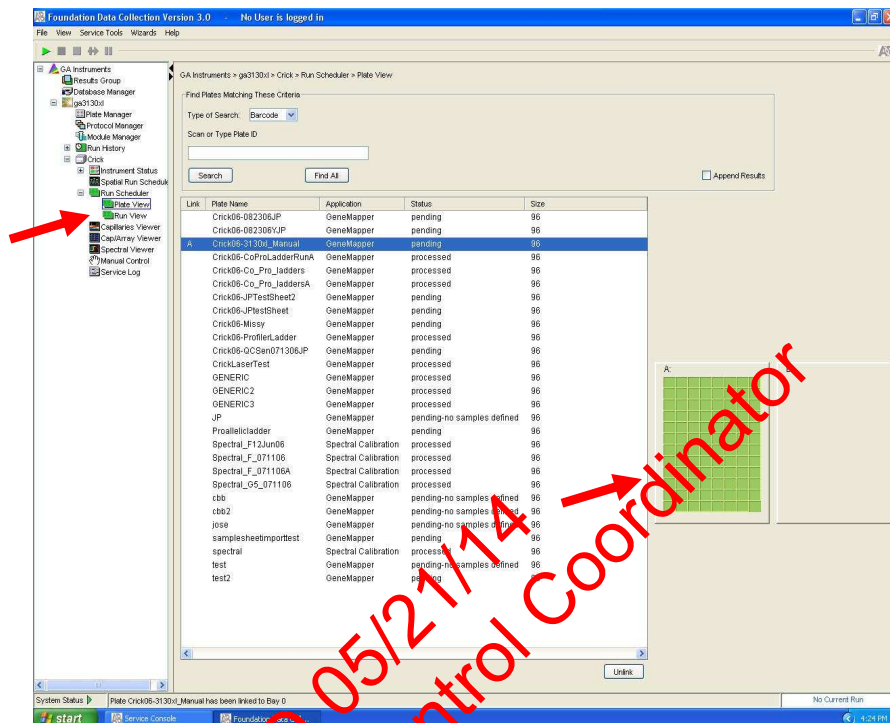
Foundation Data Collection Version 3.0 - No User is logged in

File View Service Tools Wizards Help

GA Instruments
Results Group
Database Manager
ga3130xl
Plate Manager
Protocol Manager
Module Manager
Run History
Crick
Instrument Status
Spatial Run Schedule
Run Scheduler
Plate View
Run View
Capillaries Viewer
Cap/Array Viewer
Spectral Viewer
Manual Control
Service Log

GA Instruments > ga3130xl > Crick > Run Scheduler > Plate View

Find Plates Matching These Criteria
Type of Search: Barcode
Scan or Type Plate ID

Search Find All Append Results

| Link | Plate Name | Application | Status | Size |
|---|---|---|---|---|
| | Crick06-082306JP | GeneMapper | pending | 96 |
| | Crick06-082306YJP | GeneMapper | pending | 96 |
| A | Crick06-3130xl_Manual | GeneMapper | pending | 96 |
| | Crick06-CoProLadderRunA | GeneMapper | processed | 96 |
| | Crick06-Co_Pro_ladders | GeneMapper | processed | 96 |
| | Crick06-Co_Pro_laddersA | GeneMapper | processed | 96 |
| | Crick06-JPTestSheet2 | GeneMapper | pending | 96 |
| | Crick06-JPtestSheet | GeneMapper | pending | 96 |
| | Crick06-Missy | GeneMapper | pending | 96 |
| | Crick06-ProfilerLadder | GeneMapper | processed | 96 |
| | Crick06-QCSen071306JP | GeneMapper | pending | 96 |
| | CrickLaserTest | GeneMapper | processed | 96 |
| | GENERIC | GeneMapper | processed | 96 |
| | GENERIC2 | GeneMapper | processed | 96 |
| | GENERIC3 | GeneMapper | processed | 96 |
| | JP | GeneMapper | pending-no samples defined | 96 |
| | Proallelicladder | GeneMapper | processed | 96 |
| | Spectral_F12Jun06 | Spectral Calibration | processed | 96 |
| | Spectral_F_071106 | Spectral Calibration | processed | 96 |
| | Spectral_F_071106A | Spectral Calibration | processed | 96 |
| | Spectral_G5_071106 | Spectral Calibration | processed | 96 |
| | cbb | GeneMapper | pending-no samples defined | 96 |
| | cbb2 | GeneMapper | pending-no samples defined | 96 |
| | jose | GeneMapper | pending-no samples defined | 96 |
| | samplesheetimporttest | GeneMapper | pending | 96 |
| | spectral | Spectral Calibration | processed | 96 |
| | test | GeneMapper | pending-no samples defined | 96 |
| | test2 | GeneMapper | pending | 96 |

A:
B:

Unlink

System Status
Plate Crick06-3130xl_Manual has been linked to Bay 0
No Current Run

start Service Console Foundation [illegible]
4:24 PM

05/21/14
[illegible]ntrol Coordinator